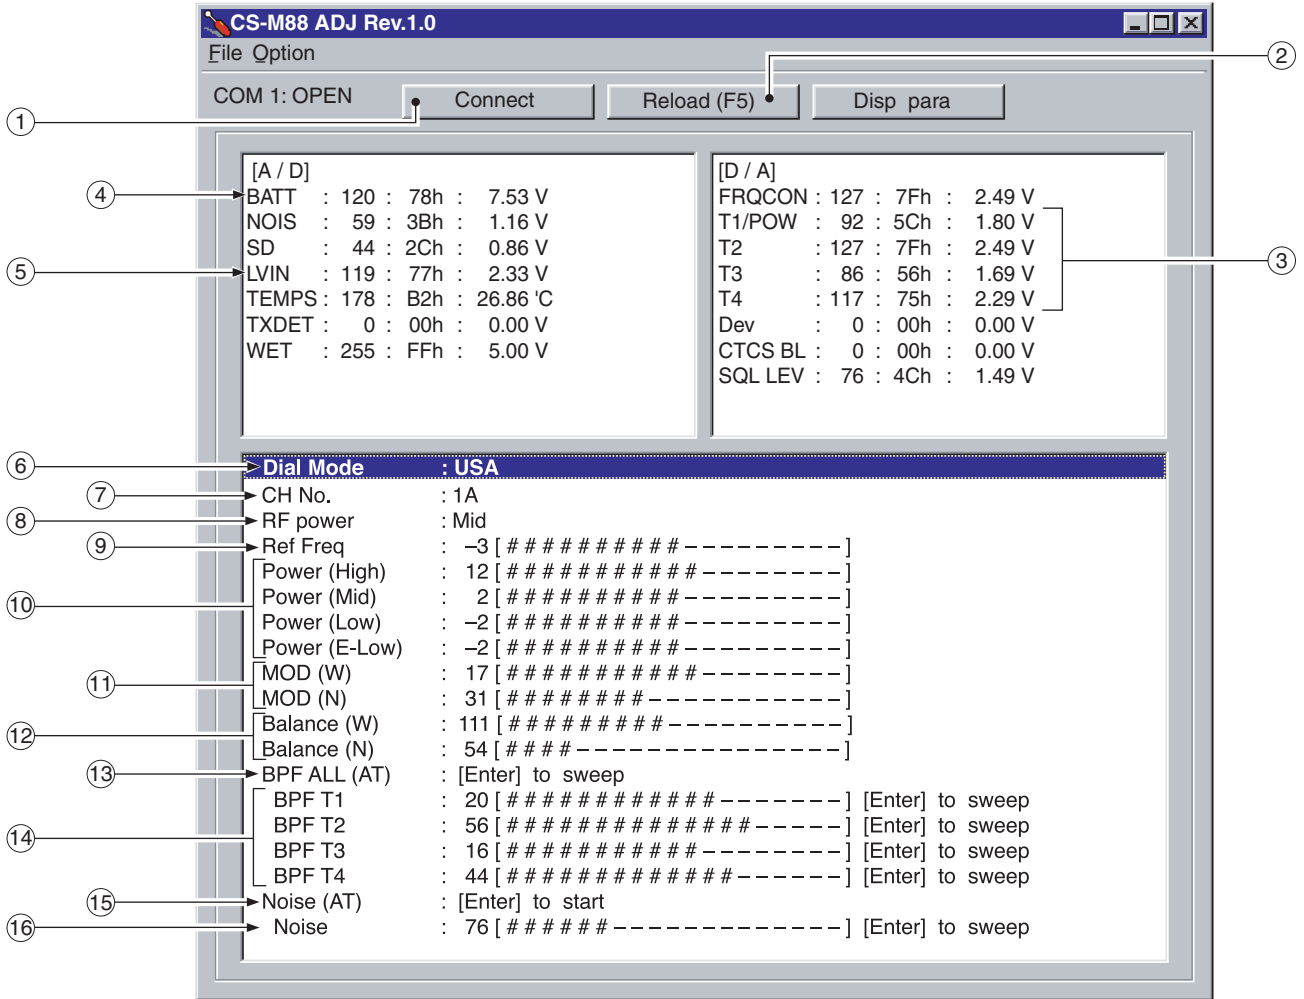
CS-M88 ADJ Rev.1.0

File Option

COM 1: OPEN

Connect

Reload (F5)

Disp para

①

②

[A / D]

| | | | | |
|---|---|---|---|---|
| BATT | : 120 | : 78h | : | 7.53 V |
| NOIS | : 59 | : 3Bh | : | 1.16 V |
| SD | : 44 | : 2Ch | : | 0.86 V |
| LVIN | : 119 | : 77h | : | 2.33 V |
| TEMPS | : 178 | : B2h | : | 26.86 'C |
| TXDET | : 0 | : 00h | : | 0.00 V |
| WET | : 255 | : FFh | : | 5.00 V |

[D / A]

| | | | | |
|---|---|---|---|---|
| FRQCON | : 127 | : 7Fh | : | 2.49 V |
| T1/POW | : 92 | : 5Ch | : | 1.80 V |
| T2 | : 127 | : 7Fh | : | 2.49 V |
| T3 | : 86 | : 56h | : | 1.69 V |
| T4 | : 117 | : 75h | : | 2.29 V |
| Dev | : 0 | : 00h | : | 0.00 V |
| CTCS BL | : 0 | : 00h | : | 0.00 V |
| SQL LEV | : 76 | : 4Ch | : | 1.49 V |

③
④
⑤

⑥ Dial Mode : USA
⑦ CH No. : 1A
⑧ RF power : Mid
⑨ Ref Freq : –3 [ # # # # # # # # # # – – – – – – – – – – ]
⑩ Power (High) : 12 [ # # # # # # # # # # # – – – – – – – – – ]
Power (Mid) : 2 [ # # # # # # # # # # – – – – – – – – – – ]
Power (Low) : –2 [ # # # # # # # # # # – – – – – – – – – – ]
Power (E-Low) : –2 [ # # # # # # # # # # – – – – – – – – – – ]
⑪ MOD (W) : 17 [ # # # # # # # # # # # – – – – – – – – – ]
MOD (N) : 31 [ # # # # # # # # – – – – – – – – – – – – ]
⑫ Balance (W) : 111 [ # # # # # # # # # – – – – – – – – – – – ]
Balance (N) : 54 [ # # # # – – – – – – – – – – – – – – – – ]
⑬ BPF ALL (AT) : [Enter] to sweep
⑭ BPF T1 : 20 [ # # # # # # # # # # # # – – – – – – – – ] [Enter] to sweep
BPF T2 : 56 [ # # # # # # # # # # # # # # – – – – – – ] [Enter] to sweep
BPF T3 : 16 [ # # # # # # # # # # # – – – – – – – – – ] [Enter] to sweep
BPF T4 : 44 [ # # # # # # # # # # # # # – – – – – – – ] [Enter] to sweep
⑮ Noise (AT) : [Enter] to start
⑯ Noise : 76 [ # # # # # # – – – – – – – – – – – – – – ] [Enter] to sweep